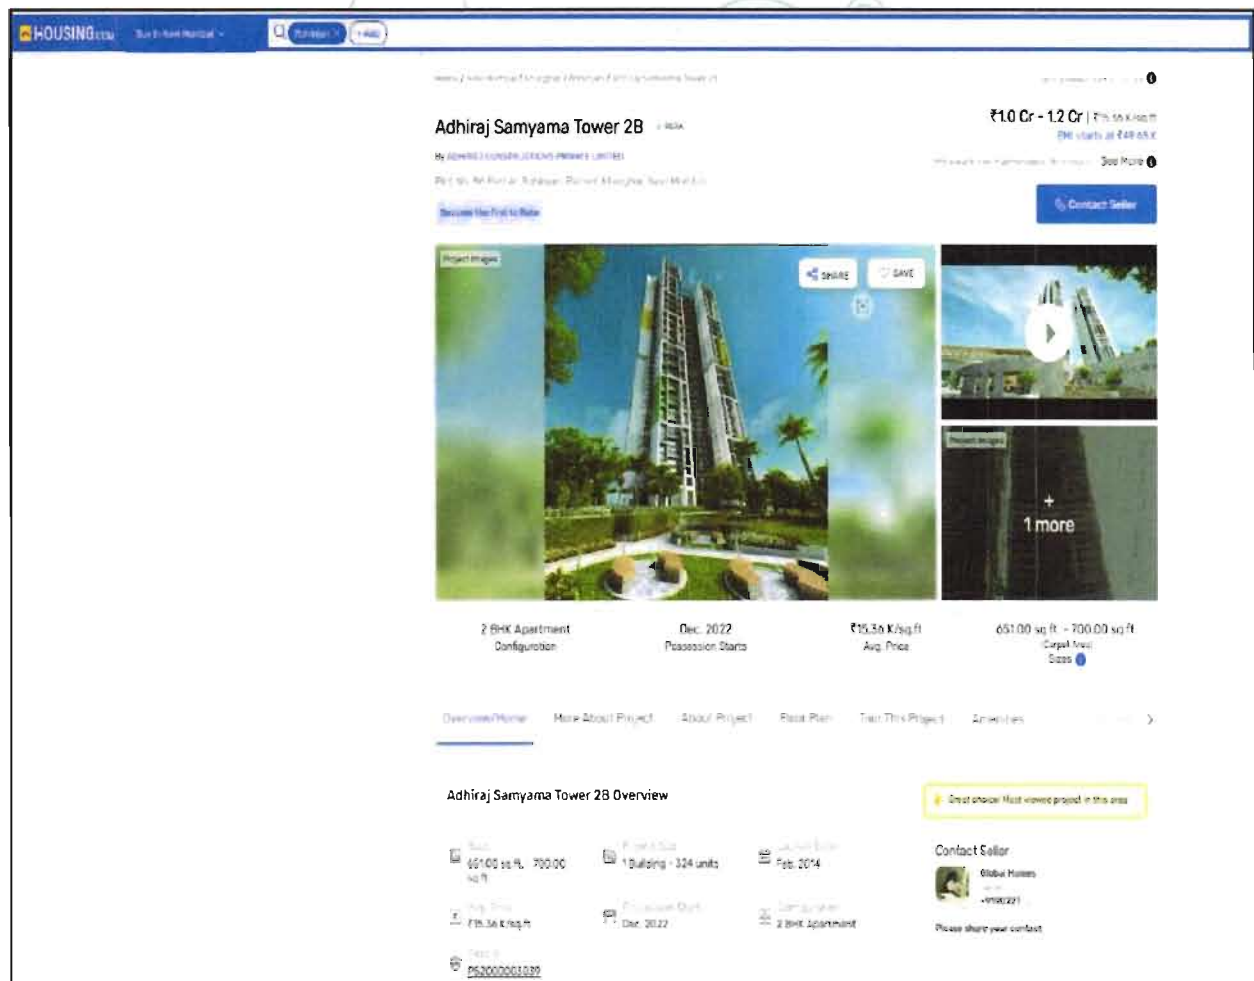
HOUSING.com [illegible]

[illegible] + Add

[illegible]

Adhiraj Samyama Tower 2B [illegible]

By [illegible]

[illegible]

Become the First to Rate

₹1.0 Cr - 1.2 Cr | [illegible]

EMI starts at ₹49.65 K

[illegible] See More

Contact Seller

Project Images

SHARE

SAVE

Project Images

+ 1 more

2 BHK Apartment
Configuration

Dec, 2022
Possession Starts

₹15.36 K/sq.ft
Avg. Price

651.00 sq.ft. - 700.00 sq.ft.
Carpet Area
Sizes

Overview/Home More About Project About Project Floor Plan Tour This Project Amenities

Adhiraj Samyama Tower 2B Overview

Great choice! Most viewed project in this area

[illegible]
651.00 sq.ft. - 700.00 sq.ft.

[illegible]
1 Building - 324 units

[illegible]
Feb, 2014

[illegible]
₹15.36 K/sq.ft

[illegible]
Dec, 2022

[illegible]
2 BHK Apartment

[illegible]
P52000001039

Contact Seller

Global Homes

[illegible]

Please share your contact